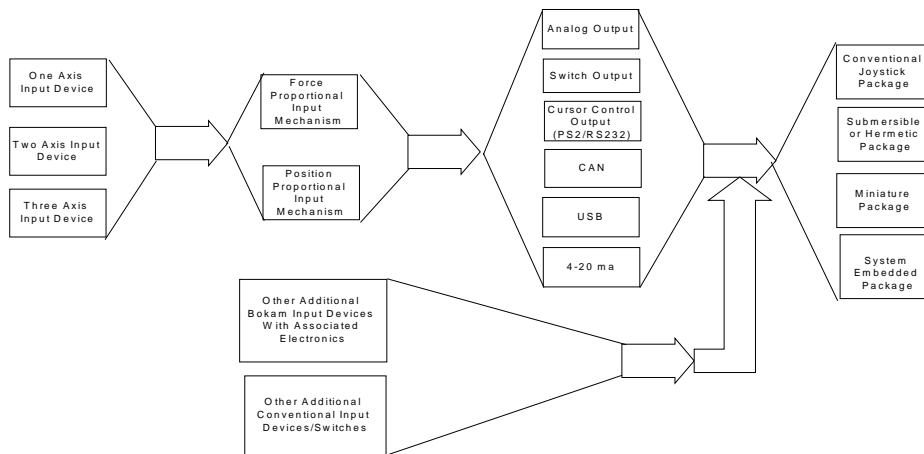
One Axis Input Device

Two Axis Input Device

Three Axis Input Device

Force Proportional Input Mechanism

Position Proportional Input Mechanism

Analog Output

Switch Output

Cursor Control Output (PS2/RS232)

CAN

USB

4-20 ma

Conventional Joystick Package

Submersible or Hermetic Package

Miniature Package

System Embedded Package

Other Additional Bokam Input Devices With Associated Electronics

Other Additional Conventional Input Devices/Switches